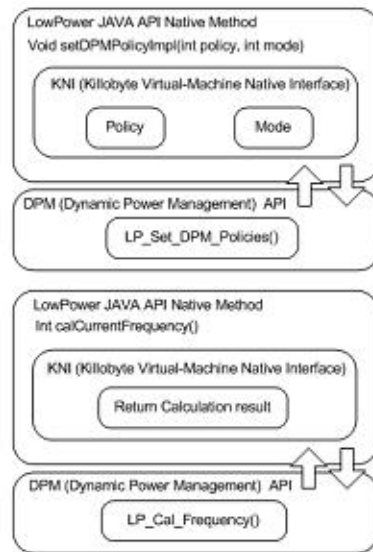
LowPower JAVA API Native Method
Void setDPMPolicyImpl(int policy, int mode)

KNI (Killobyte Virtual-Machine Native Interface)

Policy

Mode

DPM (Dynamic Power Management) API

LP_Set_DPM_Policies()

LowPower JAVA API Native Method
Int calCurrentFrequency()

KNI (Killobyte Virtual-Machine Native Interface)

Return Calculation result

DPM (Dynamic Power Management) API

LP_Cal_Frequency()